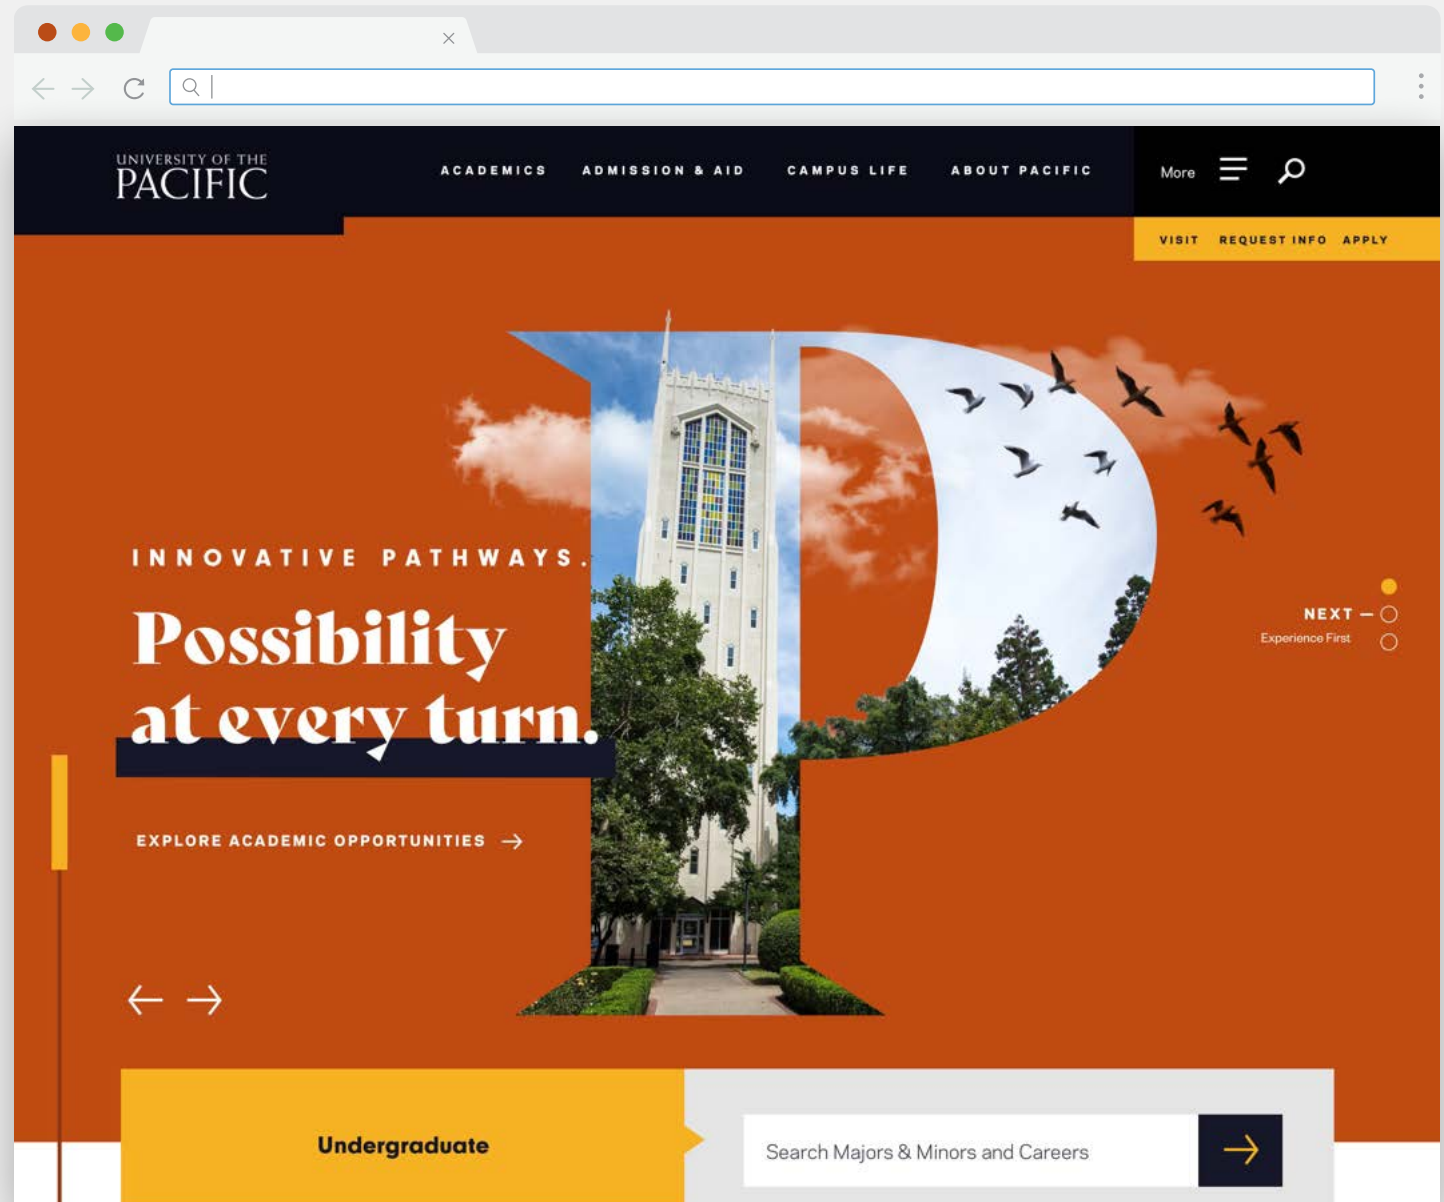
UNIVERSITY OF THE
PACIFIC

ACADEMICS
ADMISSION & AID
CAMPUS LIFE
ABOUT PACIFIC
More

VISIT
REQUEST INFO
APPLY

INNOVATIVE PATHWAYS.

Possibility at every turn.

EXPLORE ACADEMIC OPPORTUNITIES →

NEXT —
Experience First

Undergraduate

Search Majors & Minors and Careers